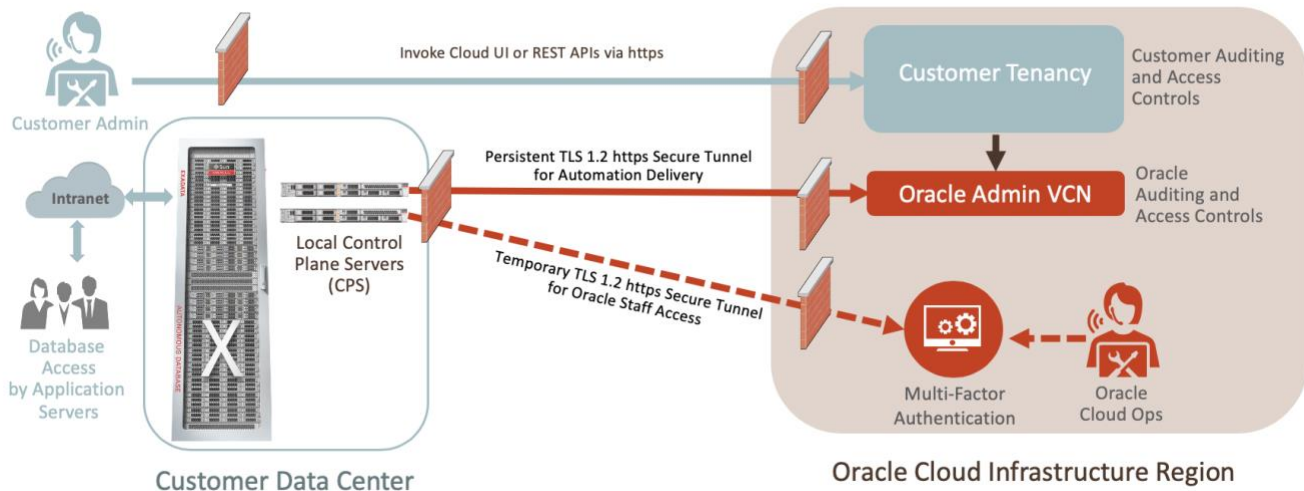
Customer Admin

Invoke Cloud UI or REST APIs via https

Customer Tenancy

Customer Auditing and Access Controls

Intranet

Persistent TLS 1.2 https Secure Tunnel for Automation Delivery

Oracle Admin VCN

Oracle Auditing and Access Controls

Local Control Plane Servers (CPS)

Temporary TLS 1.2 https Secure Tunnel for Oracle Staff Access

Database Access by Application Servers

X

Multi-Factor Authentication

Oracle Cloud Ops

Customer Data Center

Oracle Cloud Infrastructure Region